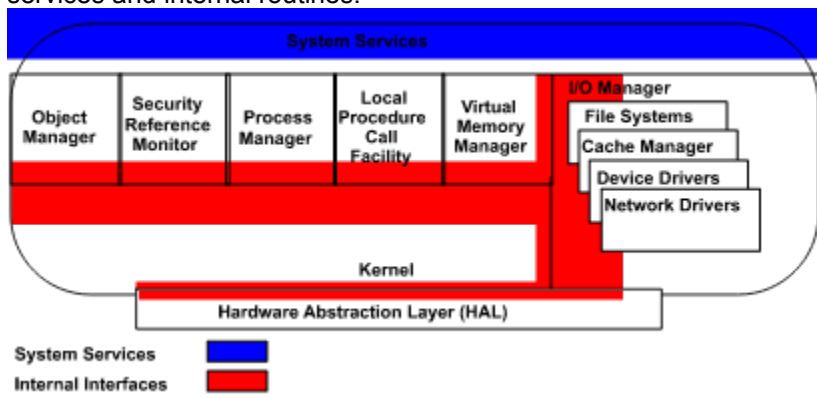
services and internal routines.

System Services

Object Manager

Security Reference Monitor

Process Manager

Local Procedure Call Facility

Virtual Memory Manager

I/O Manager

File Systems

Cache Manager

Device Drivers

Network Drivers

Kernel

Hardware Abstraction Layer (HAL)

System Services

Internal Interfaces